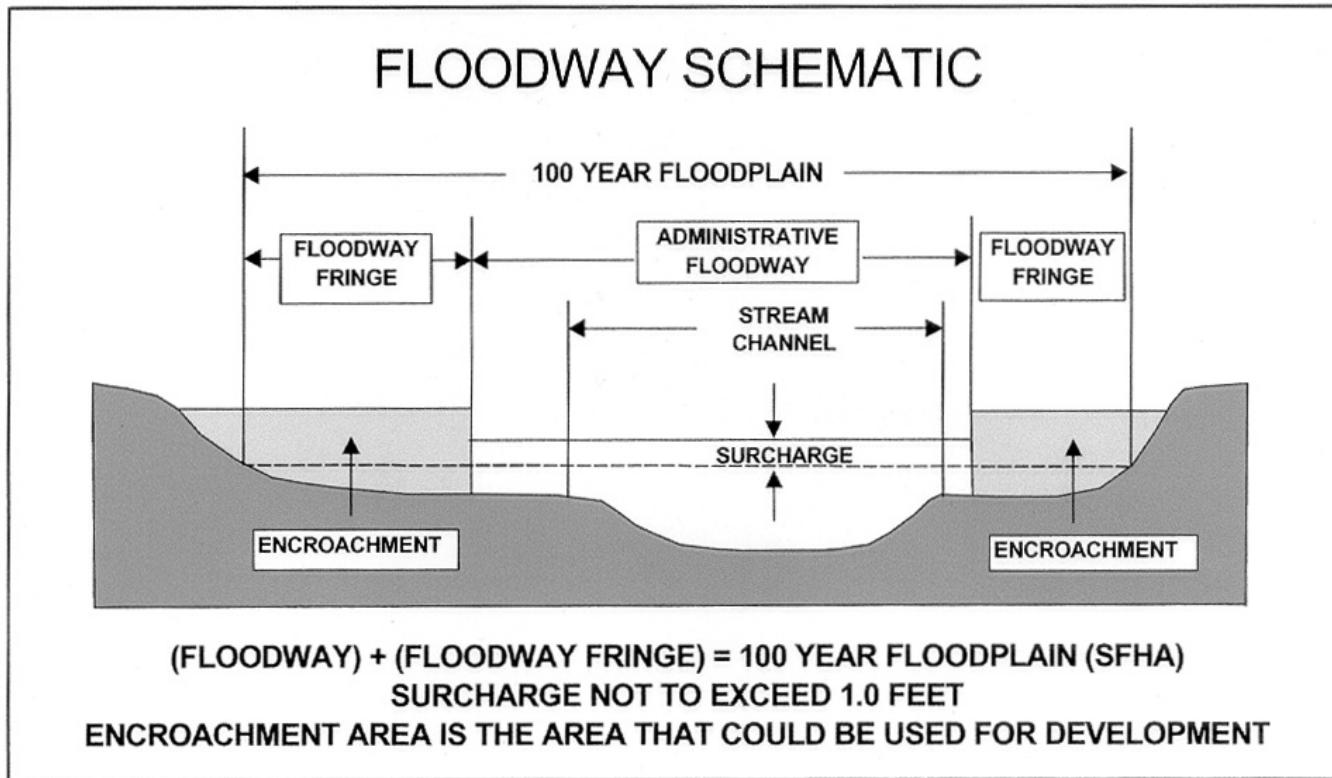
FLOODWAY SCHEMATIC

100 YEAR FLOODPLAIN

FLOODWAY FRINGE

ADMINISTRATIVE FLOODWAY

FLOODWAY FRINGE

STREAM CHANNEL

SURCHARGE

ENCROACHMENT

ENCROACHMENT

(FLOODWAY) + (FLOODWAY FRINGE) = 100 YEAR FLOODPLAIN (SFHA)
SURCHARGE NOT TO EXCEED 1.0 FEET
ENCROACHMENT AREA IS THE AREA THAT COULD BE USED FOR DEVELOPMENT